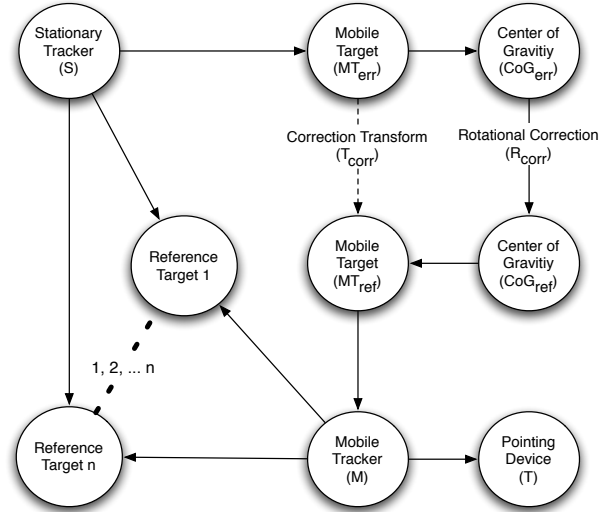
Stationary Tracker (S)

Mobile Target ($MT_{err}$)

Center of Gravitiy ($CoG_{err}$)

Correction Transform ($T_{corr}$)

Rotational Correction ($R_{corr}$)

Reference Target 1

Mobile Target ($MT_{ref}$)

Center of Gravitiy ($CoG_{ref}$)

1, 2, ... n

Reference Target n

Mobile Tracker (M)

Pointing Device (T)